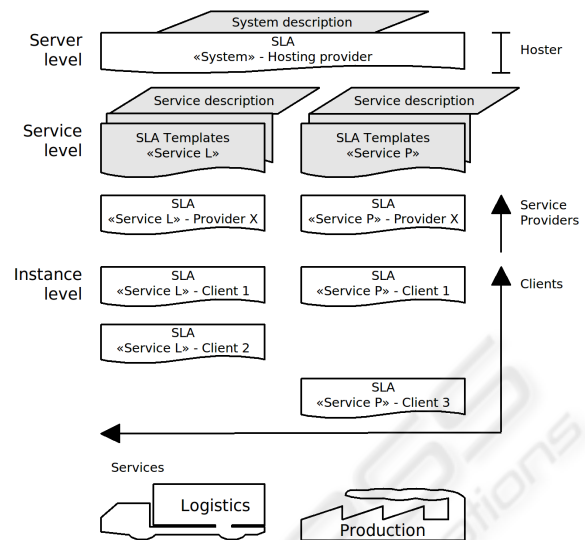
System description

Server level

SLA «System» - Hosting provider

Hoster

Service description

Service description

Service level

SLA Templates «Service L»

SLA Templates «Service P»

SLA «Service L» - Provider X

SLA «Service P» - Provider X

Service Providers

Instance level

SLA «Service L» - Client 1

SLA «Service P» - Client 1

Clients

SLA «Service L» - Client 2

SLA «Service P» - Client 3

Services

Logistics

Production